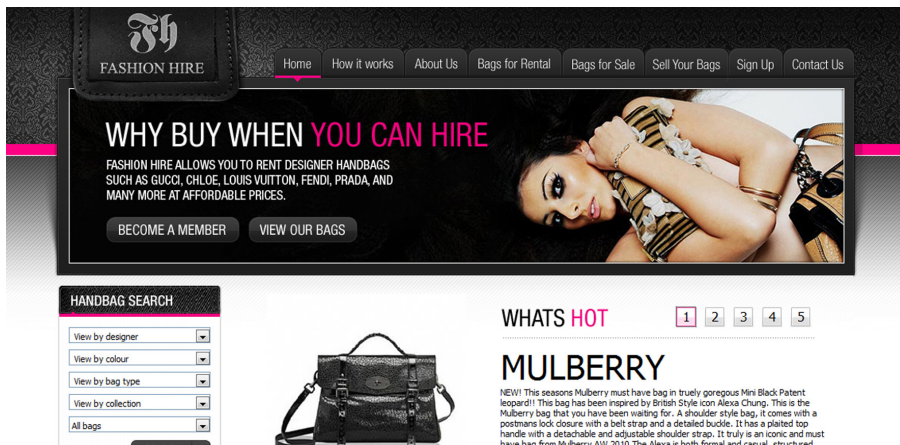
FH
FASHION HIRE

Home
How it works
About Us
Bags for Rental
Bags for Sale
Sell Your Bags
Sign Up
Contact Us

WHY BUY WHEN YOU CAN HIRE

FASHION HIRE ALLOWS YOU TO RENT DESIGNER HANDBAGS SUCH AS GUCCI, CHLOE, LOUIS VUITTON, FENDI, PRADA, AND MANY MORE AT AFFORDABLE PRICES.

BECOME A MEMBER
VIEW OUR BAGS

HANDBAG SEARCH

View by designer
View by colour
View by bag type
View by collection
All bags

WHATS HOT

1 2 3 4 5

MULBERRY

NEW! This seasons Mulberry must have bag in truely goregous Mini Black Patent leopard!! This bag has been inspired by British Style icon Alexa Chung. This is the Mulberry bag that you have been waiting for. A shoulder style bag, it comes with a postmans lock closure with a belt strap and a detailed buckle. It has a plaited top handle with a detachable and adjustable shoulder strap. It truly is an iconic and must have bag from Mulberry AW 2010 The Alexa is both formal and casual, structured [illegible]